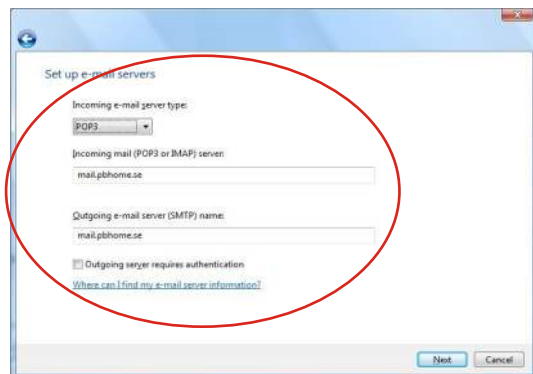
Set up e-mail servers

Incoming e-mail server type:

POP3

Incoming mail (POP3 or IMAP) server:

mail.pbhome.se

Outgoing e-mail server (SMTP) name:

mail.pbhome.se

Outgoing server requires authentication

Where can I find my e-mail server information?

Next

Cancel